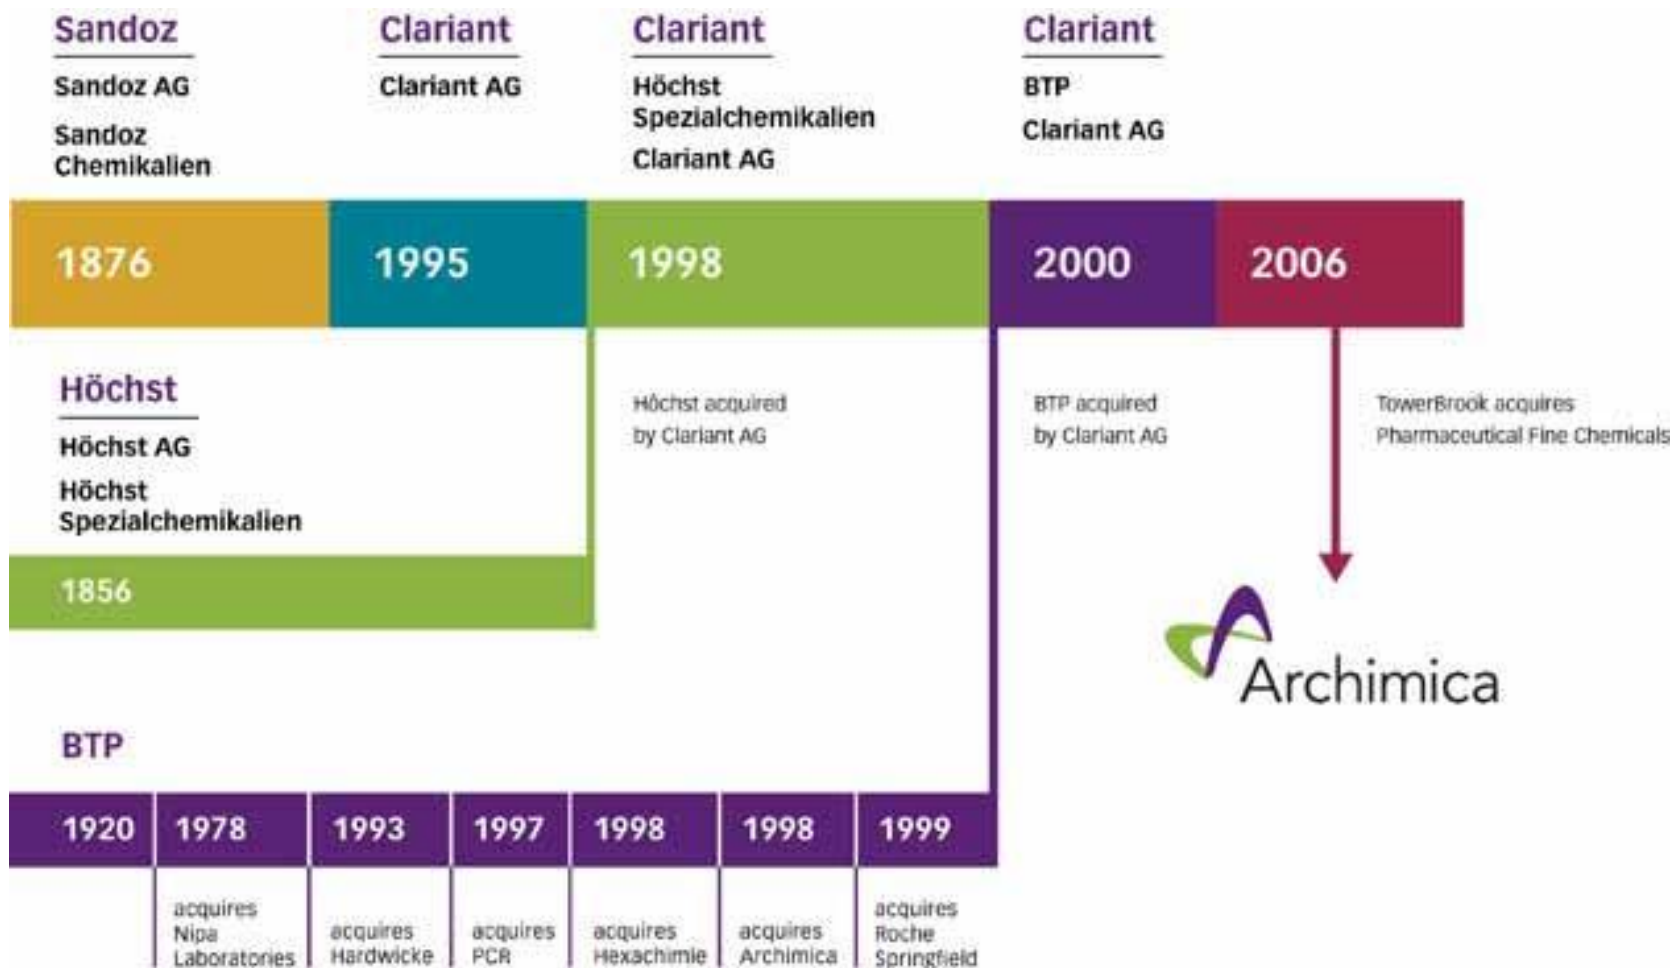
Sandoz
Sandoz AG
Sandoz Chemikalien

Clariant
Clariant AG

Clariant
Höchst Spezialchemikalien
Clariant AG

Clariant
BTP
Clariant AG

1876
1995
1998
2000
2006

Höchst
Höchst AG
Höchst Spezialchemikalien

1856

Höchst acquired by Clariant AG

BTP acquired by Clariant AG

TowerBrook acquires Pharmaceutical Fine Chemicals

Archimica

BTP

1920
1978
1993
1997
1998
1998
1999

acquires Nipa Laboratories
acquires Hardwicke
acquires PCR
acquires Hexachimie
acquires Archimica
acquires Roche Springfield